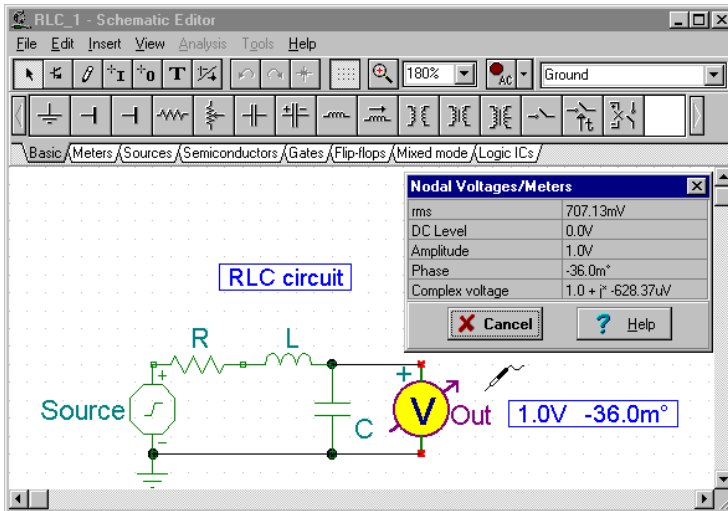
RLC_1 - Schematic Editor

File Edit Insert View Analysis Tools Help

180%

AC

Ground

Basic Meters Sources Semiconductors Gates Flip-flops Mixed mode Logic ICs

Nodal Voltages/Meters

| | |
|---|---|
| rms | 707.13mV |
| DC Level | 0.0V |
| Amplitude | 1.0V |
| Phase | -36.0m° |
| Complex voltage | 1.0 + j* -628.37uV |

Cancel

Help

RLC circuit

R

L

Source

C

V

Out

1.0V -36.0m°